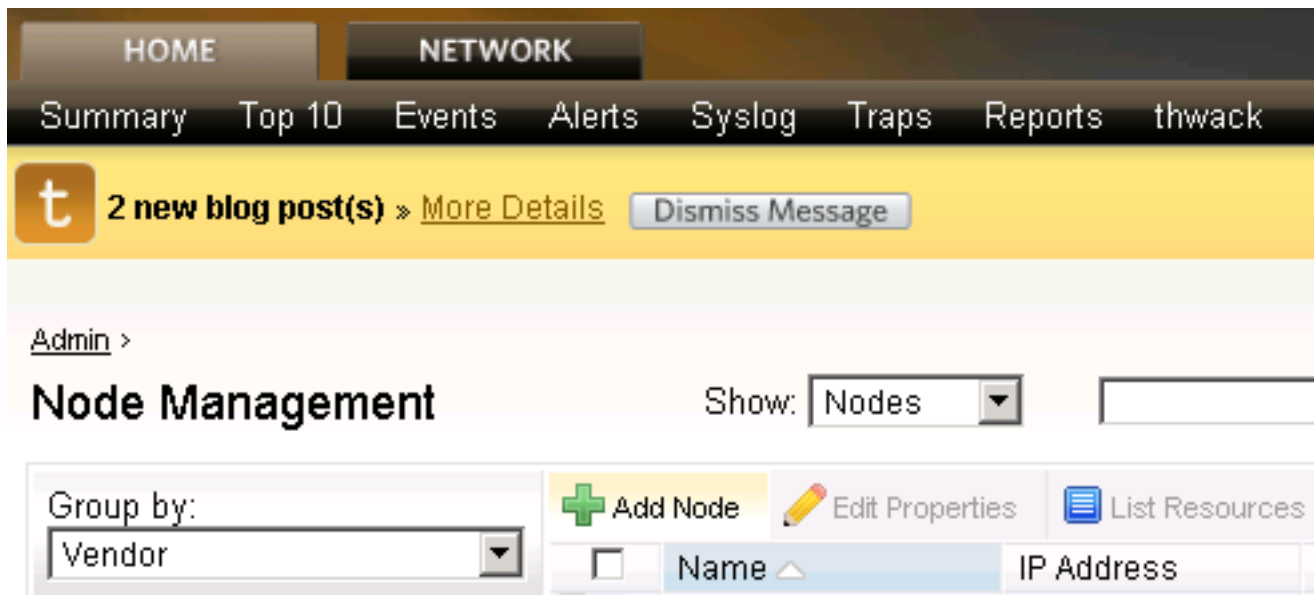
HOME NETWORK

Summary Top 10 Events Alerts Syslog Traps Reports thwack

t 2 new blog post(s) » More Details Dismiss Message

Admin >

Node Management

Show: Nodes

Group by:
Vendor

Add Node Edit Properties List Resources

Name IP Address